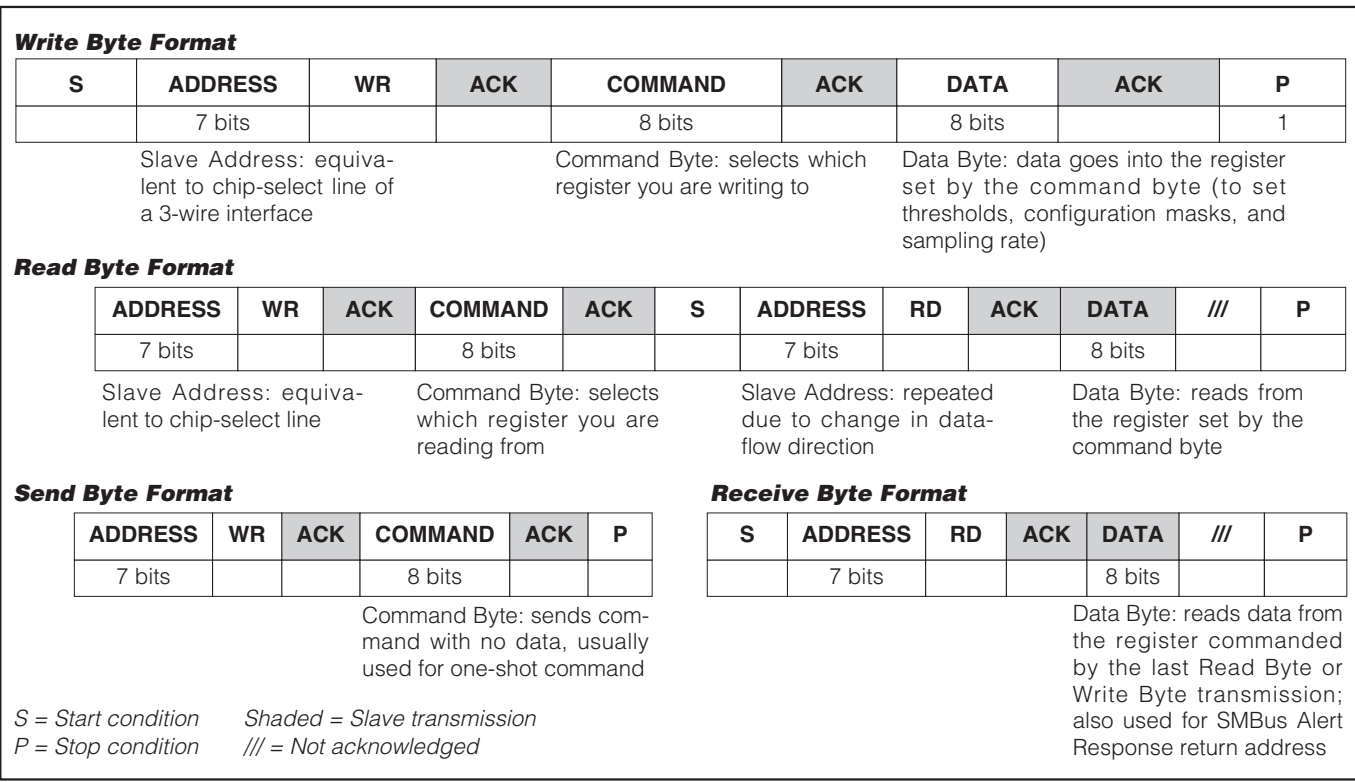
**Write Byte Format**

| S | ADDRESS | WR | ACK | COMMAND | ACK | DATA | ACK | P |
|---|---|---|---|---|---|---|---|---|
| | 7 bits | | | 8 bits | | 8 bits | | 1 |

Slave Address: equivalent to chip-select line of a 3-wire interface

Command Byte: selects which register you are writing to

Data Byte: data goes into the register set by the command byte (to set thresholds, configuration masks, and sampling rate)

**Read Byte Format**

| ADDRESS | WR | ACK | COMMAND | ACK | S | ADDRESS | RD | ACK | DATA | /// | P |
|---|---|---|---|---|---|---|---|---|---|---|---|
| 7 bits | | | 8 bits | | | 7 bits | | | 8 bits | | |

Slave Address: equivalent to chip-select line

Command Byte: selects which register you are reading from

Slave Address: repeated due to change in dataflow direction

Data Byte: reads from the register set by the command byte

**Send Byte Format**

| ADDRESS | WR | ACK | COMMAND | ACK | P |
|---|---|---|---|---|---|
| 7 bits | | | 8 bits | | |

Command Byte: sends command with no data, usually used for one-shot command

**Receive Byte Format**

| S | ADDRESS | RD | ACK | DATA | /// | P |
|---|---|---|---|---|---|---|
| | 7 bits | | | 8 bits | | |

Data Byte: reads data from the register commanded by the last Read Byte or Write Byte transmission; also used for SMBus Alert Response return address

*S = Start condition* *Shaded = Slave transmission*
*P = Stop condition* */// = Not acknowledged*